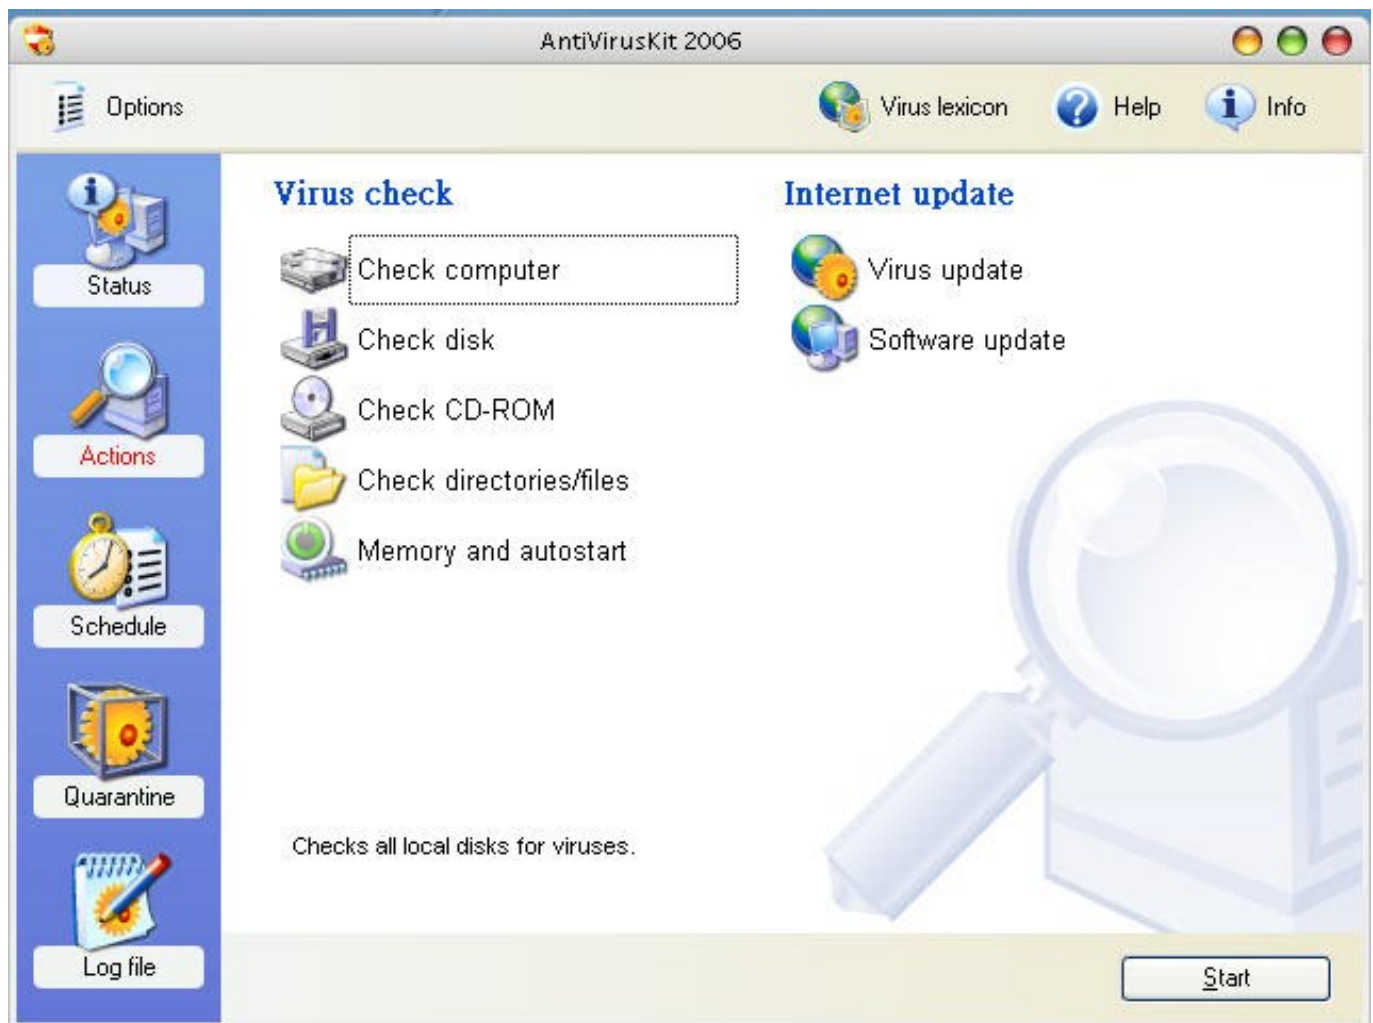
AntiVirusKit 2006

Options

Virus lexicon

Help

Info

Status

Actions

Schedule

Quarantine

Log file

Virus check

Check computer

Check disk

Check CD-ROM

Check directories/files

Memory and autostart

Internet update

Virus update

Software update

Checks all local disks for viruses.

Start